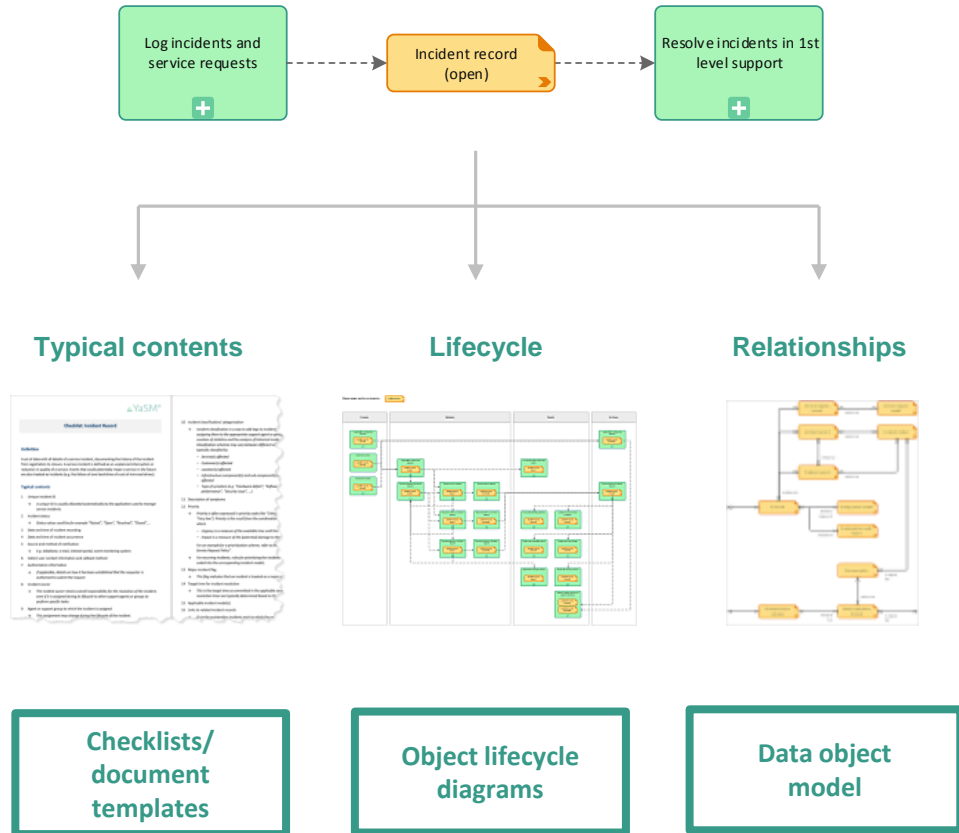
Log incidents and service requests

Incident record (open)

Resolve incidents in 1st level support

Typical contents

Lifecycle

Relationships

Checklist: Incident Record

Checklists/ document templates

Object lifecycle diagrams

Data object model